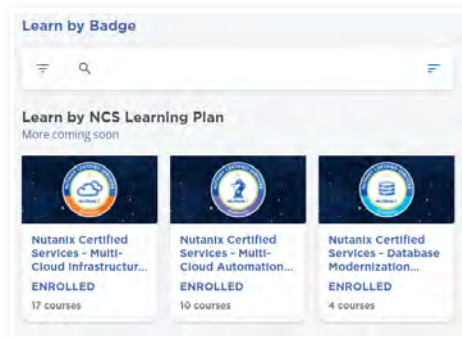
Learn by Badge

Learn by NCS Learning Plan
More coming soon

Nutanix Certified Services - Multi-Cloud Infrastructur...
ENROLLED
17 courses

Nutanix Certified Services - Multi-Cloud Automation...
ENROLLED
10 courses

Nutanix Certified Services - Database Modernization...
ENROLLED
4 courses